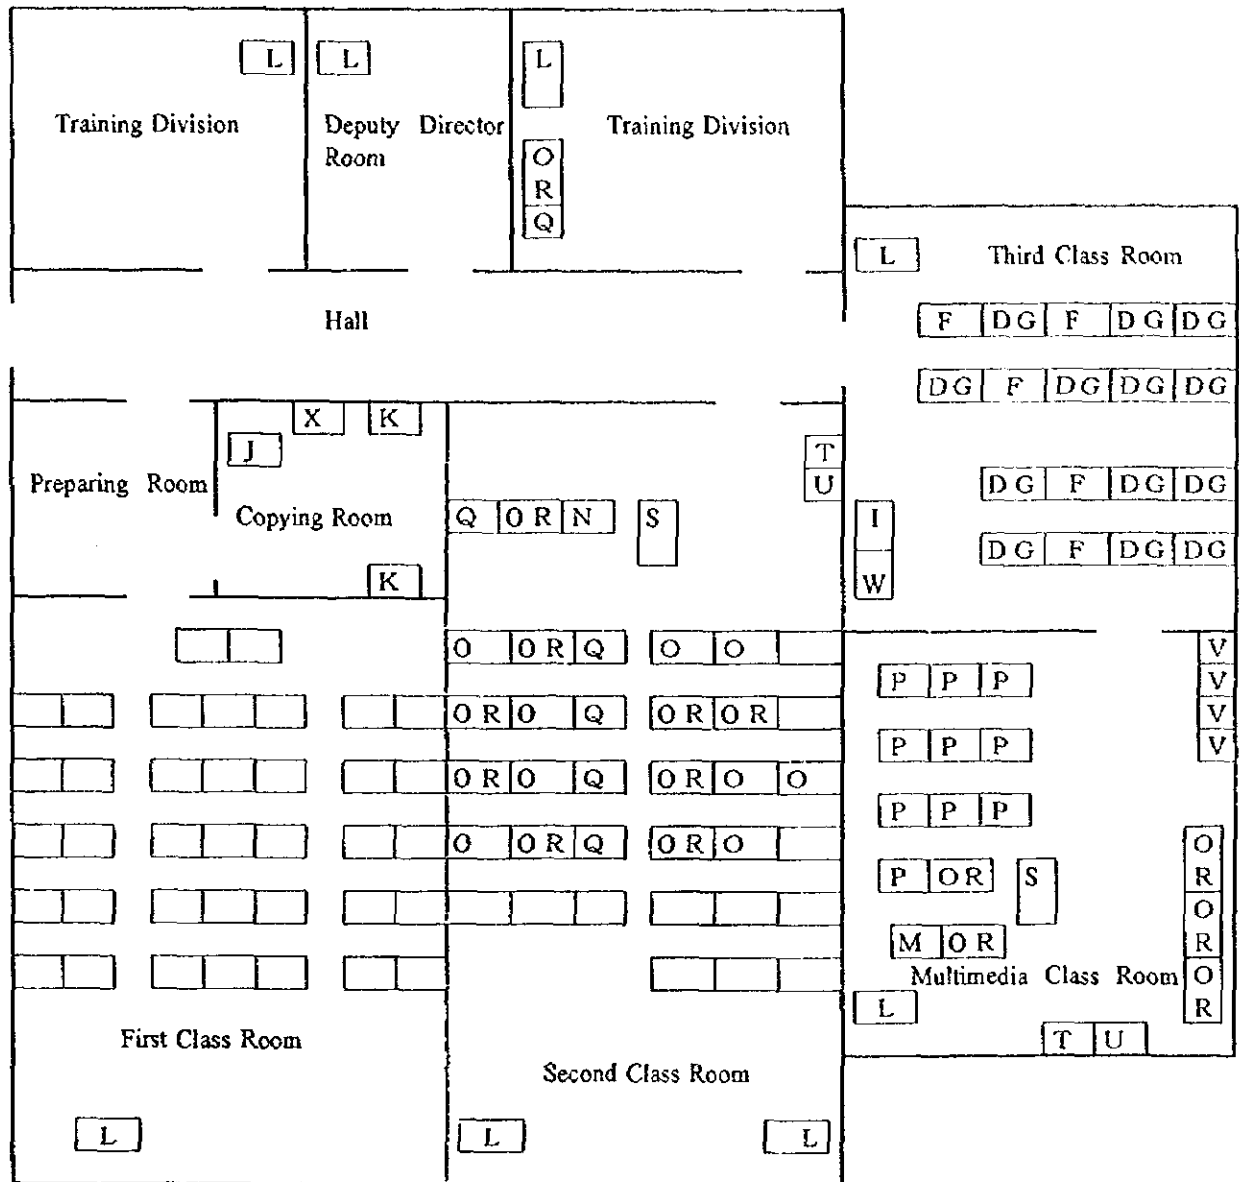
L L L

Training Division

Deputy Director Room

Training Division

O
R
Q

L

Third Class Room

Hall

F DG F DG DG

DG F DG DG DG

X K
J

Preparing Room

Copying Room

T
U

DG F DG DG

Q O R N S

I
W

DG F DG DG

K

O O R Q O O

V
V
V
V

P P P

O R O Q O R O R

P P P

O R O Q O R O O

P P P

O O R Q O R O

P O R S

O
R
O
R
O
R

M O R

Multimedia Class Room

L

T U

First Class Room

Second Class Room

L L L